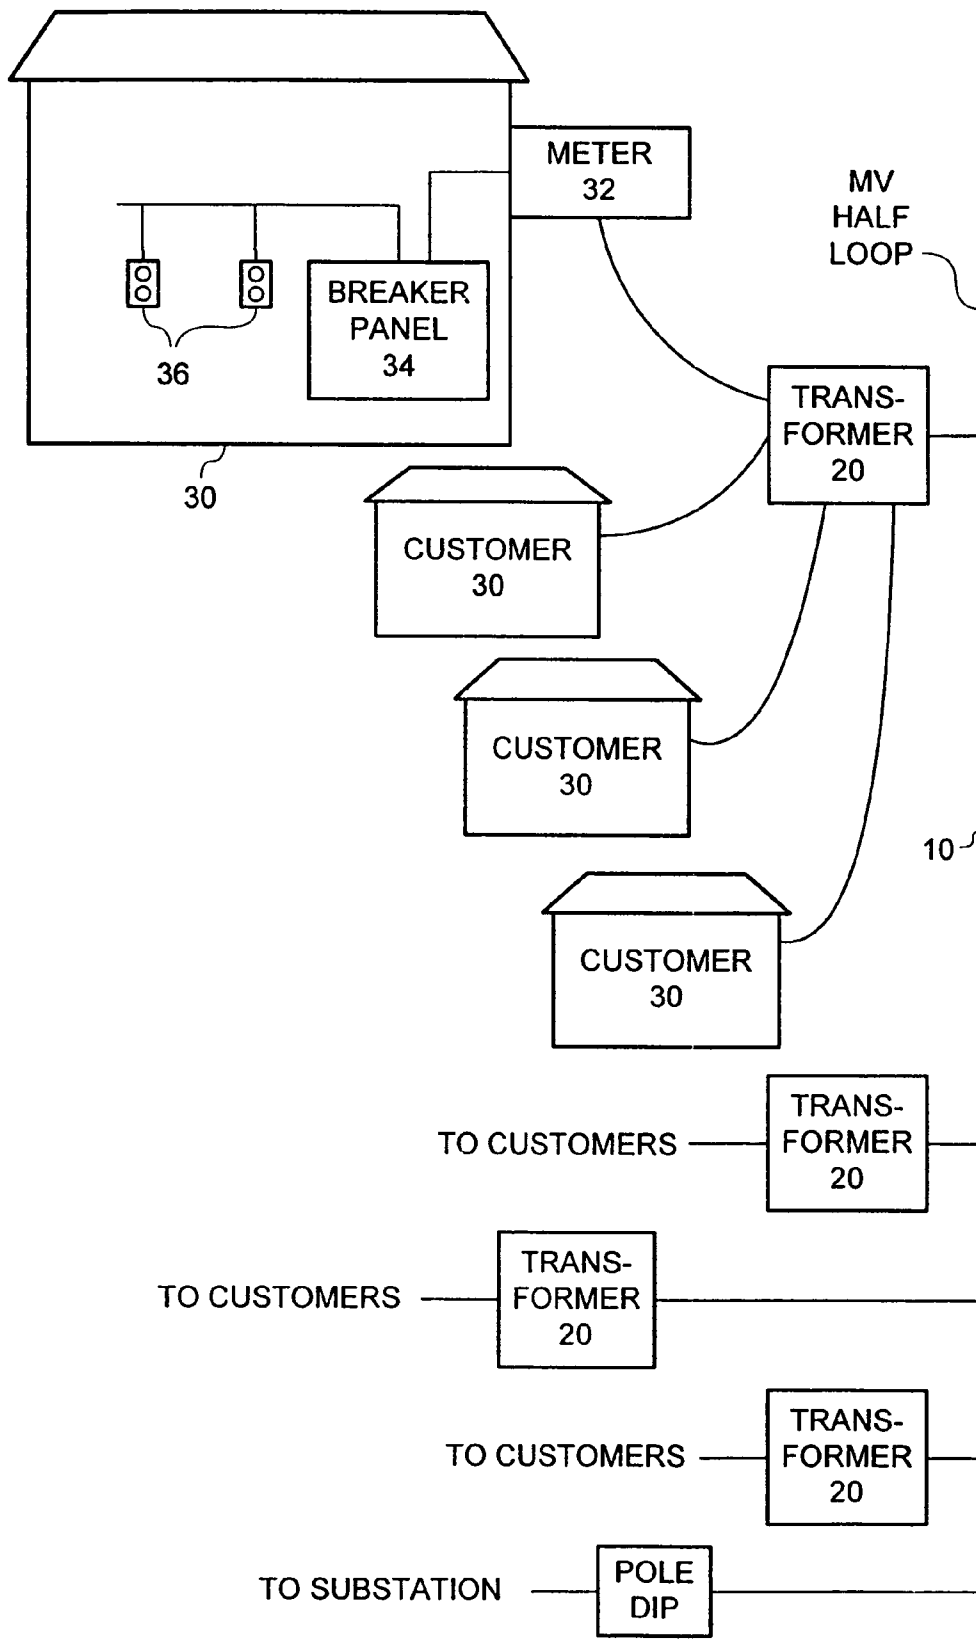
METER
32

MV
HALF
LOOP

BREAKER
PANEL
34

36

TRANS-
FORMER
20

30

CUSTOMER
30

CUSTOMER
30

10

CUSTOMER
30

TO CUSTOMERS

TRANS-
FORMER
20

TO CUSTOMERS

TRANS-
FORMER
20

TO CUSTOMERS

TRANS-
FORMER
20

TO SUBSTATION

POLE
DIP